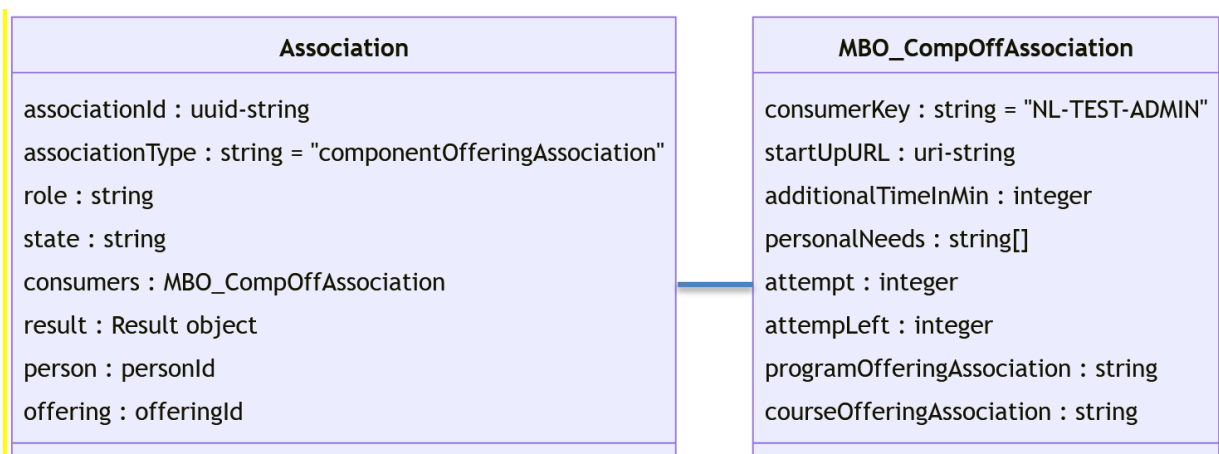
Association

associationId : uuid-string
associationType : string = "componentOfferingAssociation"
role : string
state : string
consumers : MBO_CompOffAssociation
result : Result object
person : personId
offering : offeringId

MBO_CompOffAssociation

consumerKey : string = "NL-TEST-ADMIN"
startUpURL : uri-string
additionalTimeInMin : integer
personalNeeds : string[]
attempt : integer
attempLeft : integer
programOfferingAssociation : string
courseOfferingAssociation : string